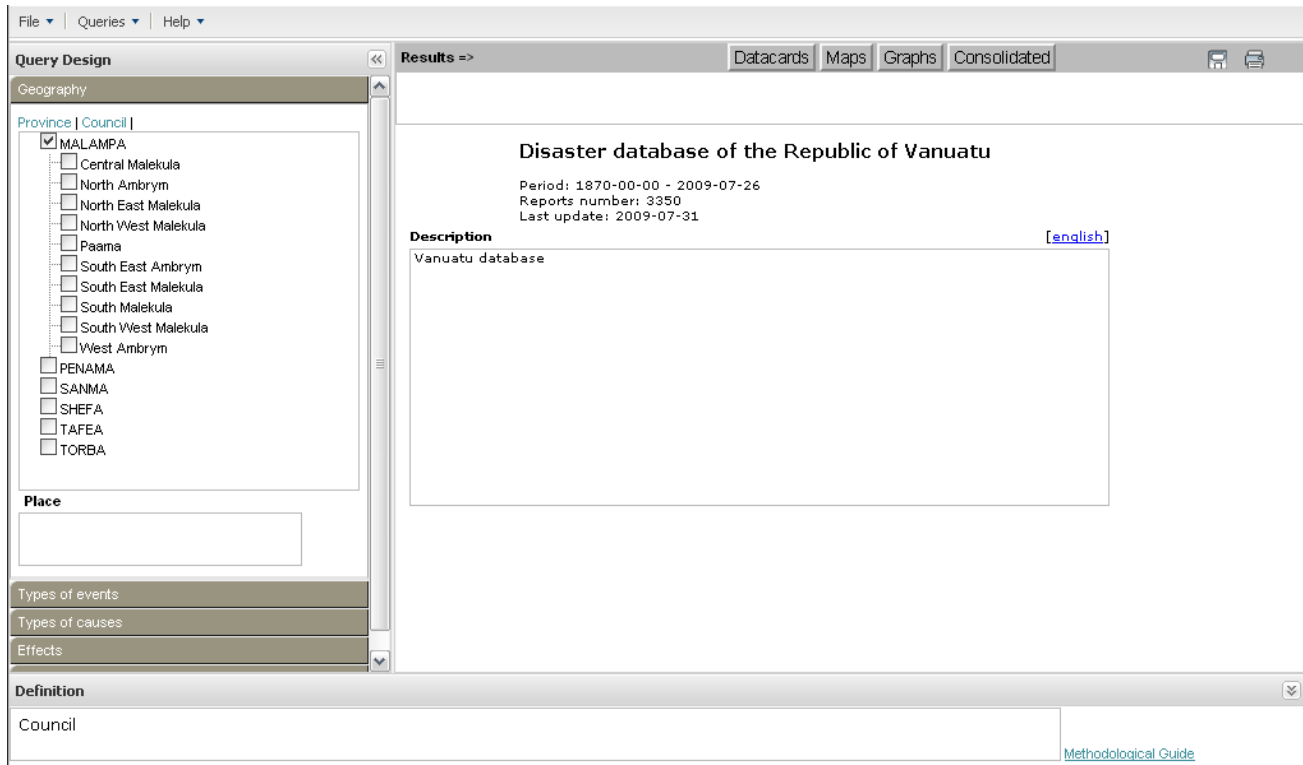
File ▾ | Queries ▾ | Help ▾

Query Design

Geography

Province | Council |

MALAMPA
Central Malekula
North Ambrym
North East Malekula
North West Malekula
Paama
South East Ambrym
South East Malekula
South Malekula
South West Malekula
West Ambrym
PENAMA
SANMA
SHEFA
TAFEA
TORBA

Place

Types of events
Types of causes
Effects

Results =>

Datacards | Maps | Graphs | Consolidated

Disaster database of the Republic of Vanuatu

Period: 1870-00-00 - 2009-07-26
Reports number: 3350
Last update: 2009-07-31

Description

[english]

Vanuatu database

Definition

Council

Methodological Guide